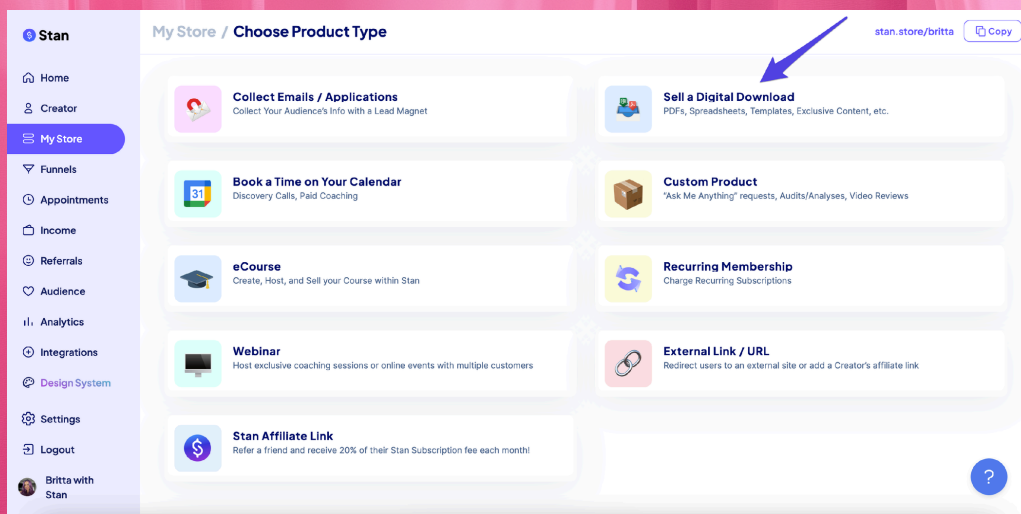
Stan

Home
Creator
My Store
Funnels
Appointments
Income
Referrals
Audience
Analytics
Integrations
Design System
Settings
Logout
Britta with Stan

My Store / Choose Product Type

stan.store/britta
Copy

Collect Emails / Applications
Collect Your Audience's Info with a Lead Magnet

Sell a Digital Download
PDFs, Spreadsheets, Templates, Exclusive Content, etc.

Book a Time on Your Calendar
Discovery Calls, Paid Coaching

Custom Product
"Ask Me Anything" requests, Audits/Analyses, Video Reviews

eCourse
Create, Host, and Sell your Course within Stan

Recurring Membership
Charge Recurring Subscriptions

Webinar
Host exclusive coaching sessions or online events with multiple customers

External Link / URL
Redirect users to an external site or add a Creator's affiliate link

Stan Affiliate Link
Refer a friend and receive 20% of their Stan Subscription fee each month!

?